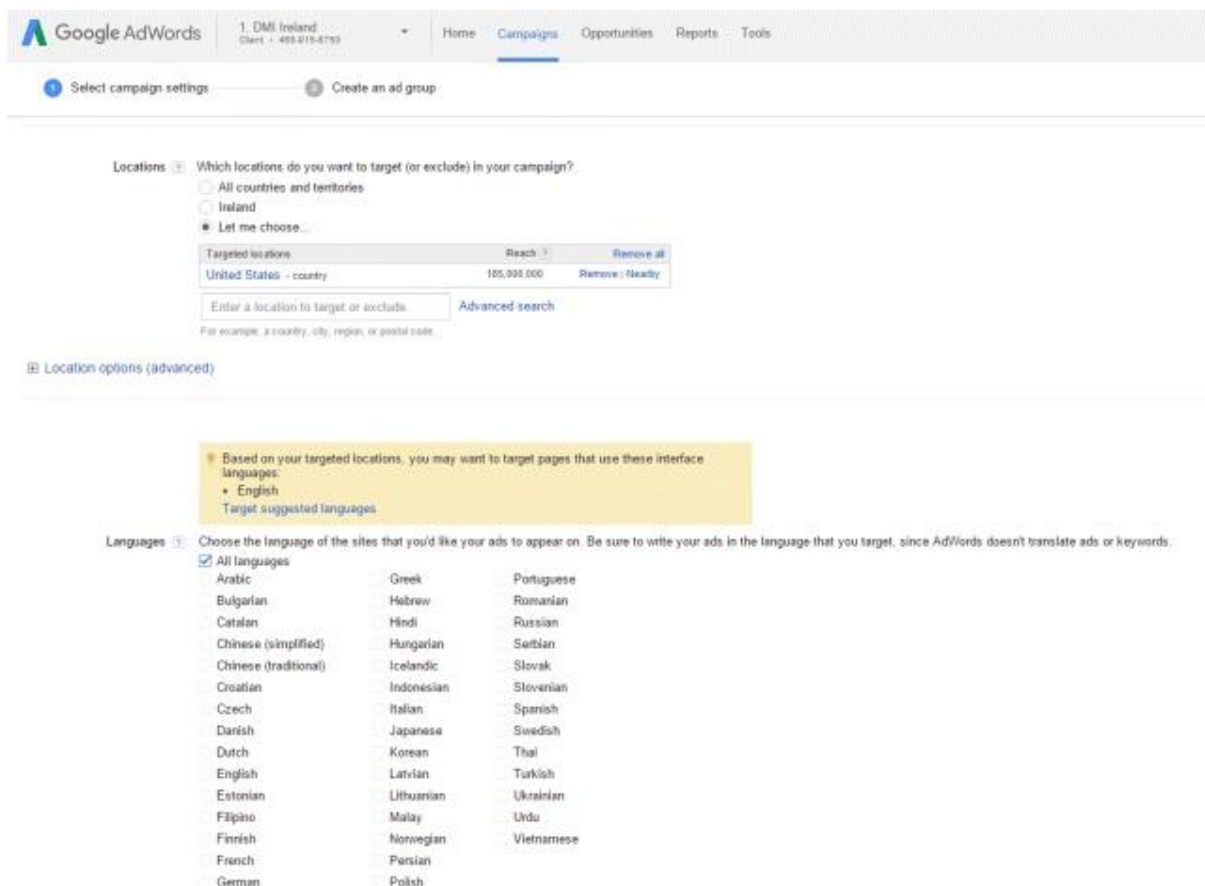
Google AdWords

1. DMI Ireland
Client: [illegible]

Home Campaigns Opportunities Reports Tools

1 Select campaign settings 2 Create an ad group

Locations ? Which locations do you want to target (or exclude) in your campaign?
All countries and territories
Ireland
Let me choose...

| Targeted locations | Reach ? | Remove all |
|---|---|---|
| United States - country | 185,000,000 | Remove \| Nearby |

Enter a location to target or exclude. Advanced search
For example, a country, city, region, or postal code.

Location options (advanced)

Based on your targeted locations, you may want to target pages that use these interface languages:
• English
Target suggested languages

Languages ? Choose the language of the sites that you'd like your ads to appear on. Be sure to write your ads in the language that you target, since AdWords doesn't translate ads or keywords.
All languages

Arabic
Bulgarian
Catalan
Chinese (simplified)
Chinese (traditional)
Croatian
Czech
Danish
Dutch
English
Estonian
Filipino
Finnish
French
German

Greek
Hebrew
Hindi
Hungarian
Icelandic
Indonesian
Italian
Japanese
Korean
Latvian
Lithuanian
Malay
Norwegian
Persian
Polish

Portuguese
Romanian
Russian
Serbian
Slovak
Slovenian
Spanish
Swedish
Thai
Turkish
Ukrainian
Urdu
Vietnamese